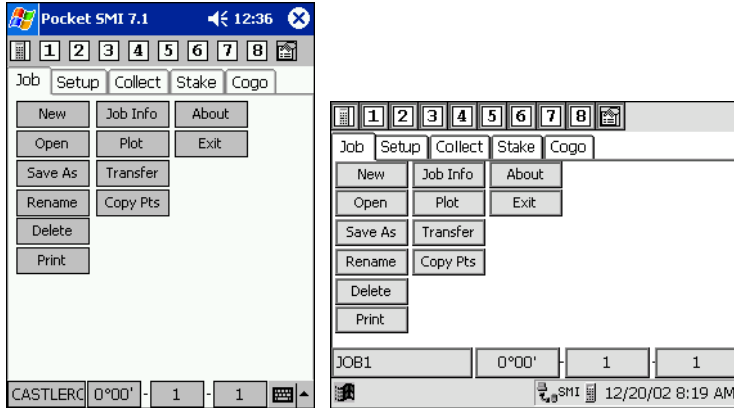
Pocket SMI 7.1 12:36

1 2 3 4 5 6 7 8

Job Setup Collect Stake Cogo

New Job Info About
Open Plot Exit
Save As Transfer
Rename Copy Pts
Delete
Print

CASTLERC 0°00' - 1 - 1

1 2 3 4 5 6 7 8

Job Setup Collect Stake Cogo

New Job Info About
Open Plot Exit
Save As Transfer
Rename Copy Pts
Delete
Print

JOB1 0°00' - 1 - 1

SMI 12/20/02 8:19 AM